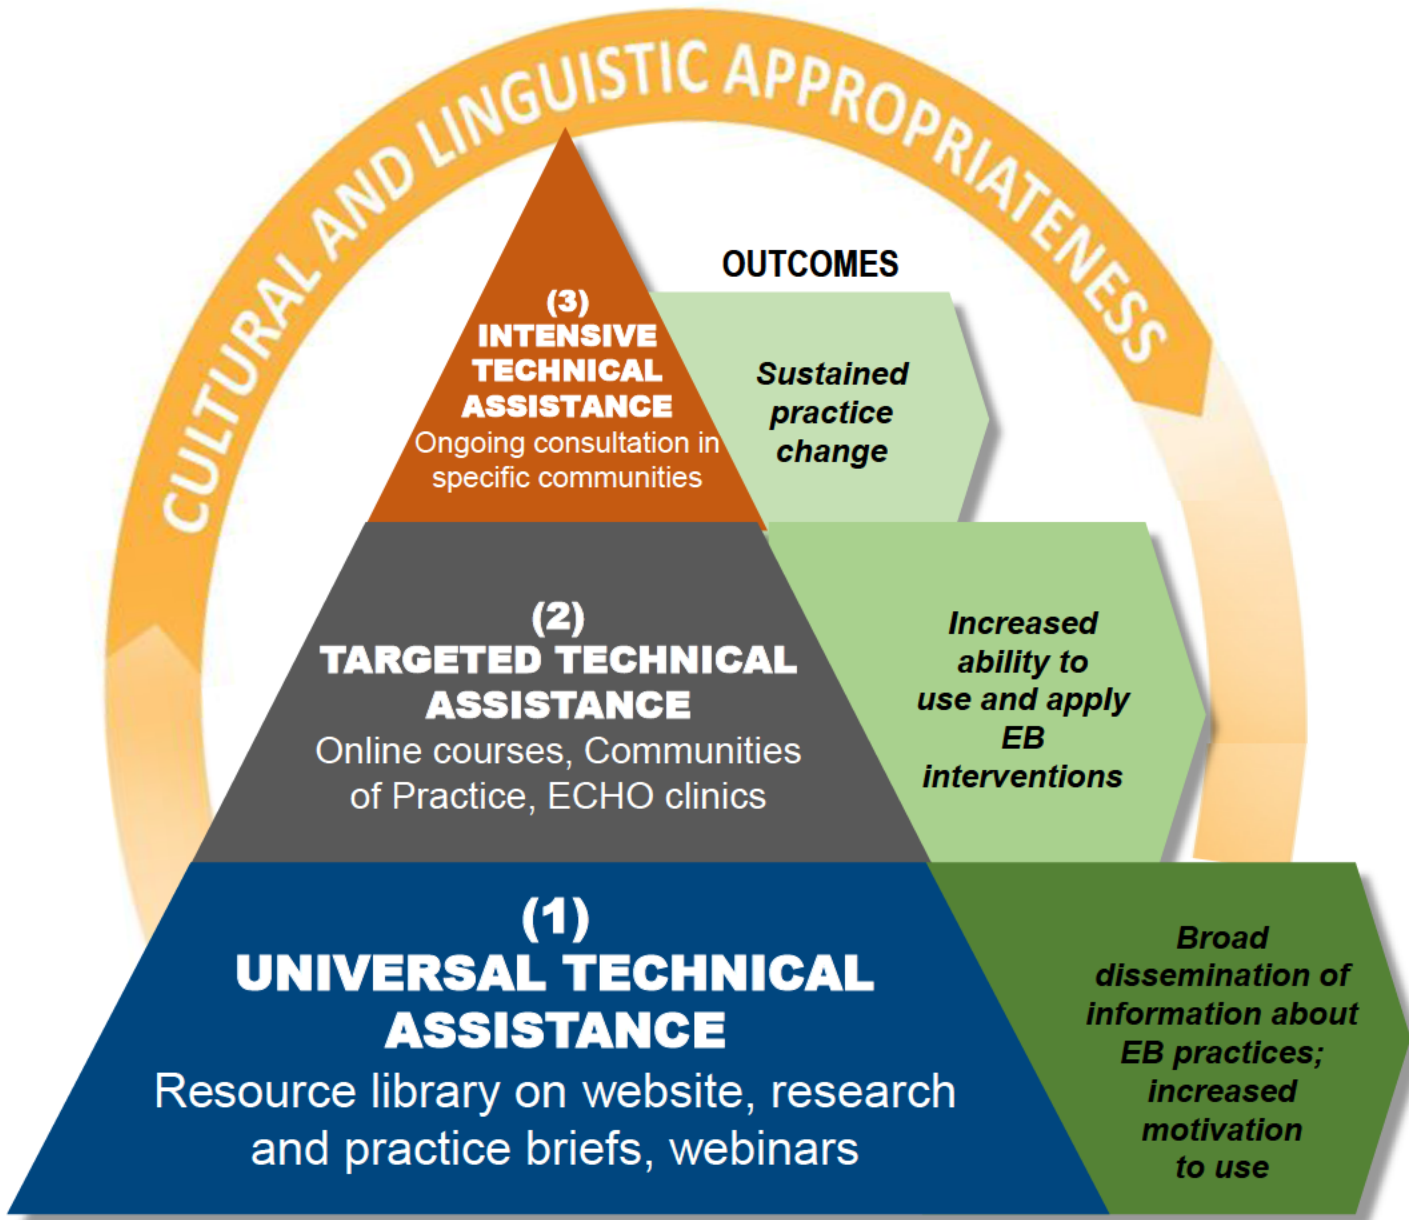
CULTURAL AND LINGUISTIC APPROPRIATENESS

OUTCOMES

(3)
INTENSIVE TECHNICAL ASSISTANCE
Ongoing consultation in specific communities

Sustained practice change

(2)
TARGETED TECHNICAL ASSISTANCE
Online courses, Communities of Practice, ECHO clinics

Increased ability to use and apply EB interventions

(1)
UNIVERSAL TECHNICAL ASSISTANCE
Resource library on website, research and practice briefs, webinars

Broad dissemination of information about EB practices; increased motivation to use